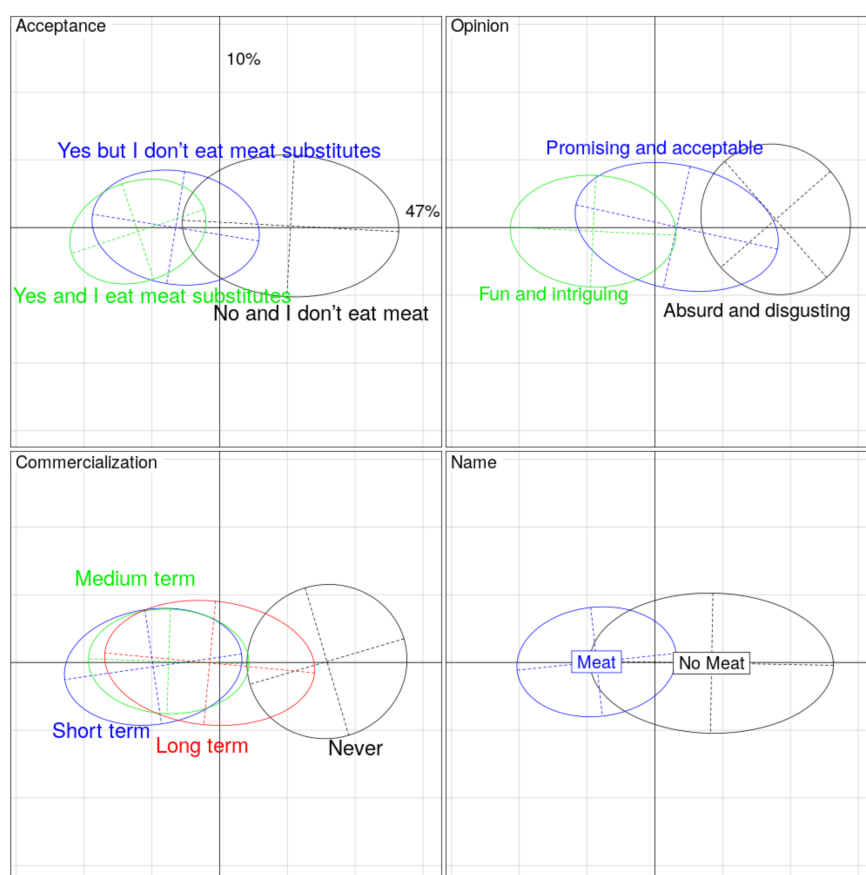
Acceptance

10%

Yes but I don't eat meat substitutes

47%

Yes and I eat meat substitutes

No and I don't eat meat

Opinion

Promising and acceptable

Fun and intriguing

Absurd and disgusting

Commercialization

Medium term

Short term

Long term

Never

Name

Meat

No Meat